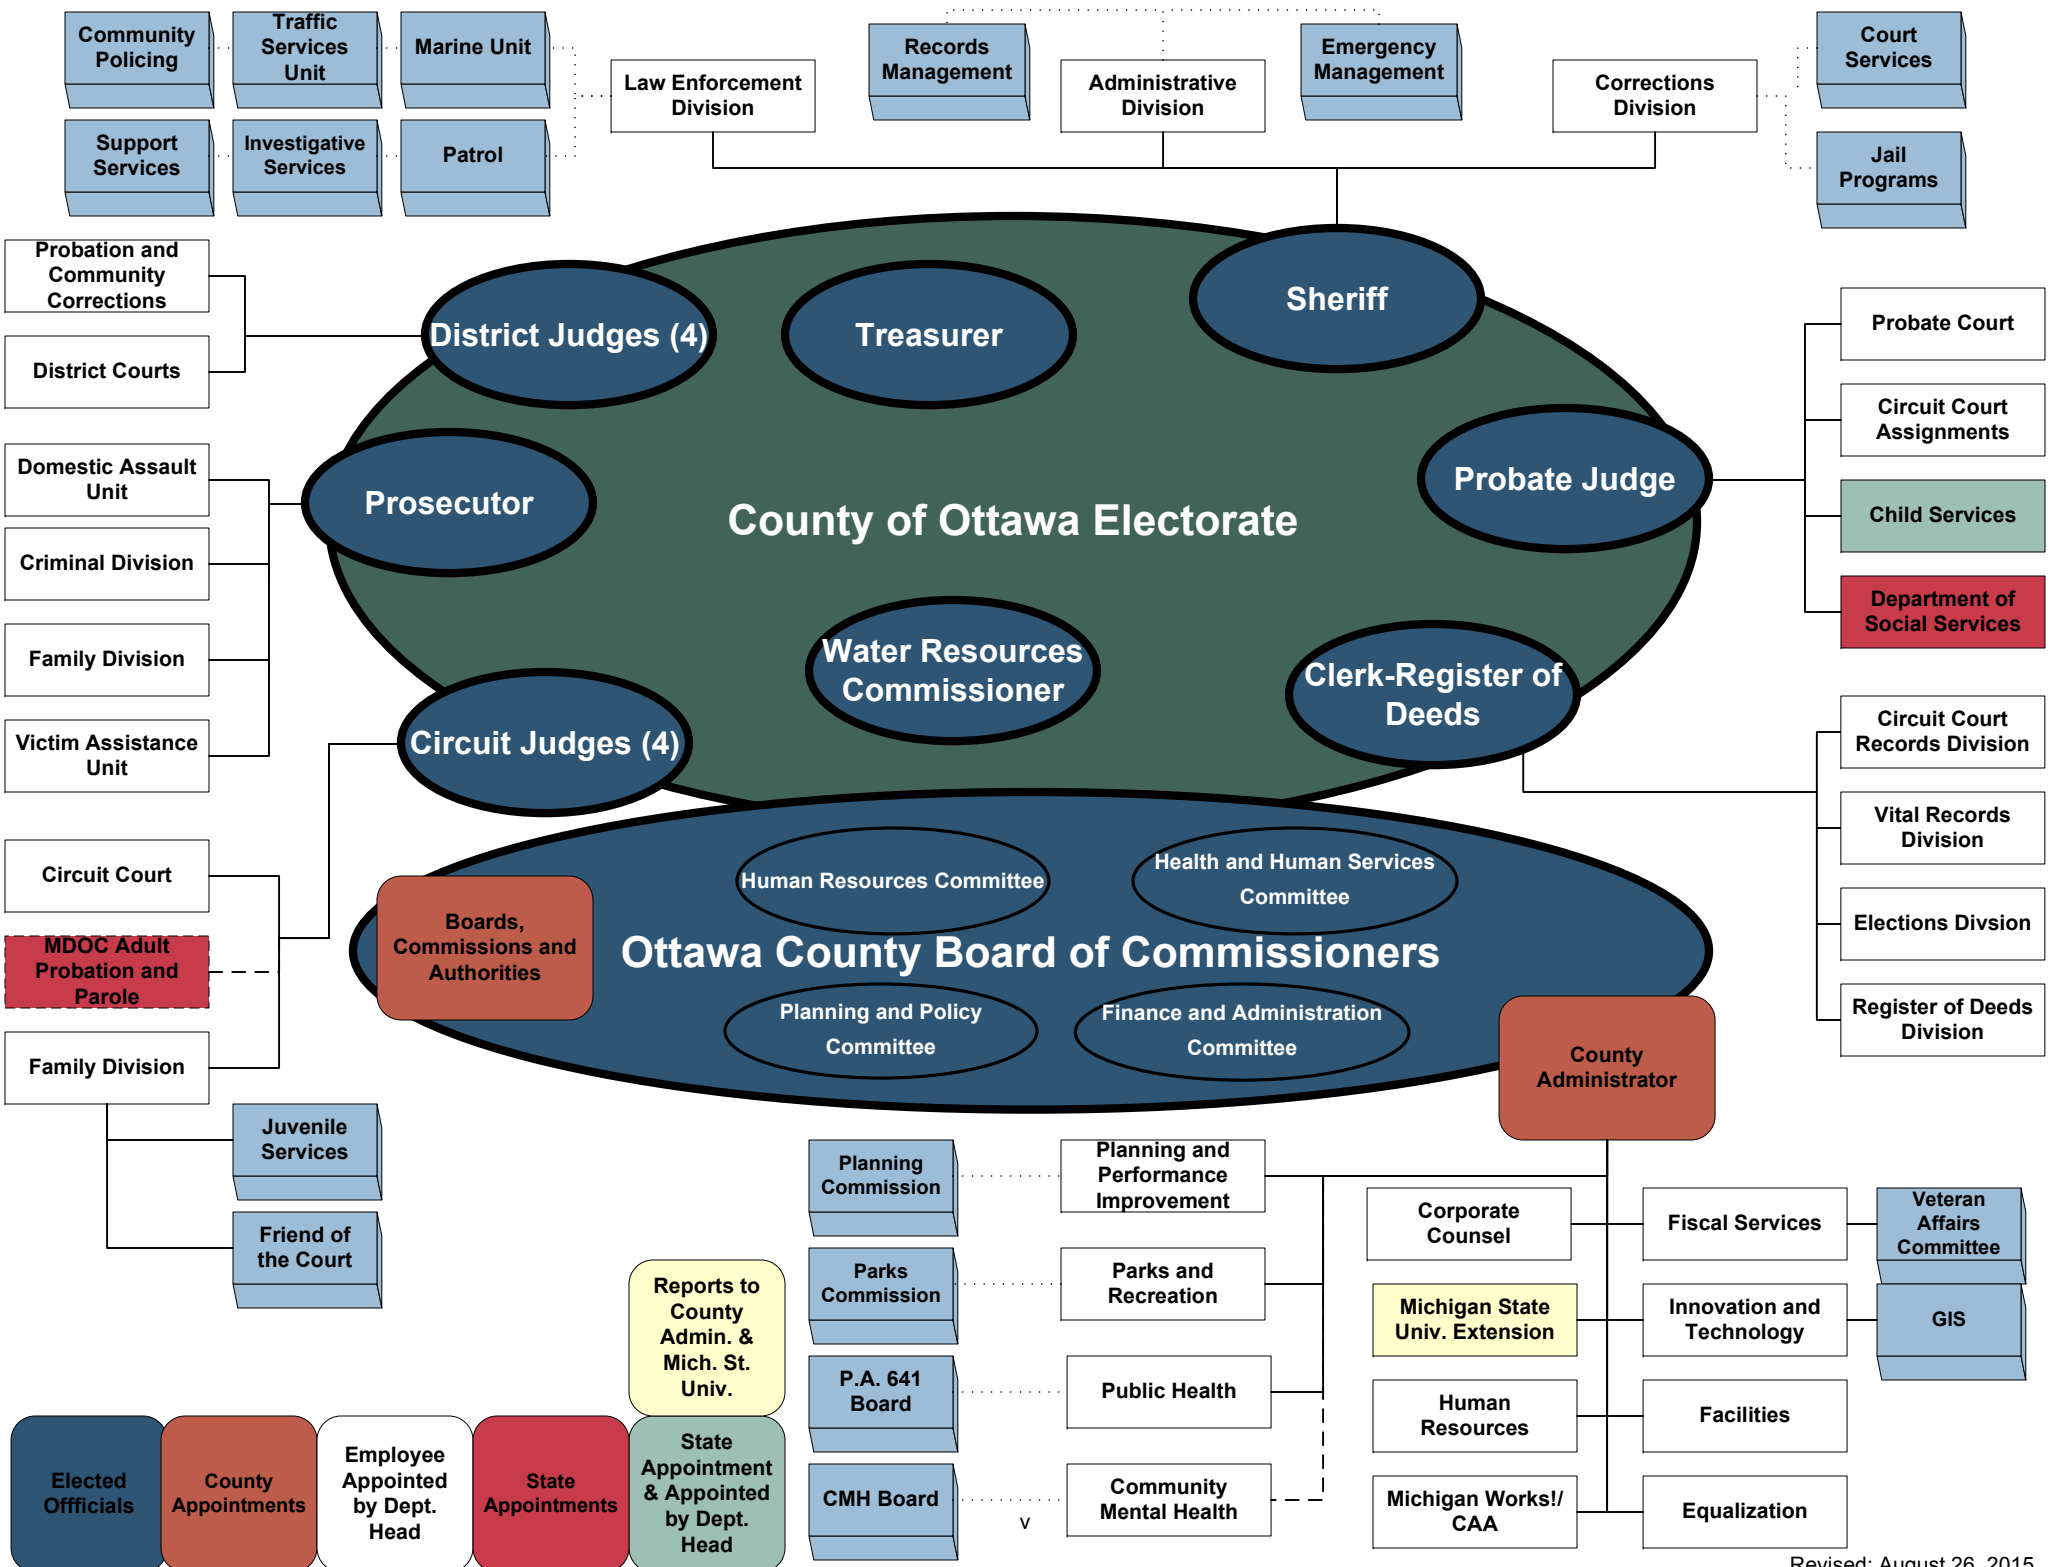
Community Policing
Traffic Services Unit
Marine Unit
Support Services
Investigative Services
Patrol
Law Enforcement Division
Records Management
Administrative Division
Emergency Management
Corrections Division
Court Services
Jail Programs

Probation and Community Corrections
District Courts
District Judges (4)
Treasurer
Sheriff
Probate Court
Circuit Court Assignments
Probate Judge
Child Services
Department of Social Services

Domestic Assault Unit
Criminal Division
Family Division
Victim Assistance Unit
Prosecutor
County of Ottawa Electorate
Water Resources Commissioner
Clerk-Register of Deeds
Circuit Judges (4)

Circuit Court Records Division
Vital Records Division
Elections Divsion
Register of Deeds Division

Circuit Court
MDOC Adult Probation and Parole
Family Division
Juvenile Services
Friend of the Court

Boards, Commissions and Authorities
Human Resources Committee
Health and Human Services Committee
Ottawa County Board of Commissioners
Planning and Policy Committee
Finance and Administration Committee
County Administrator

Planning Commission
Planning and Performance Improvement
Parks Commission
Parks and Recreation
P.A. 641 Board
Public Health
CMH Board
Community Mental Health
Corporate Counsel
Michigan State Univ. Extension
Human Resources
Michigan Works!/ CAA
Fiscal Services
Innovation and Technology
Facilities
Equalization
Veteran Affairs Committee
GIS

Reports to County Admin. & Mich. St. Univ.

Elected Offficials
County Appointments
Employee Appointed by Dept. Head
State Appointments
State Appointment & Appointed by Dept. Head

v

Revised: August 26, 2015